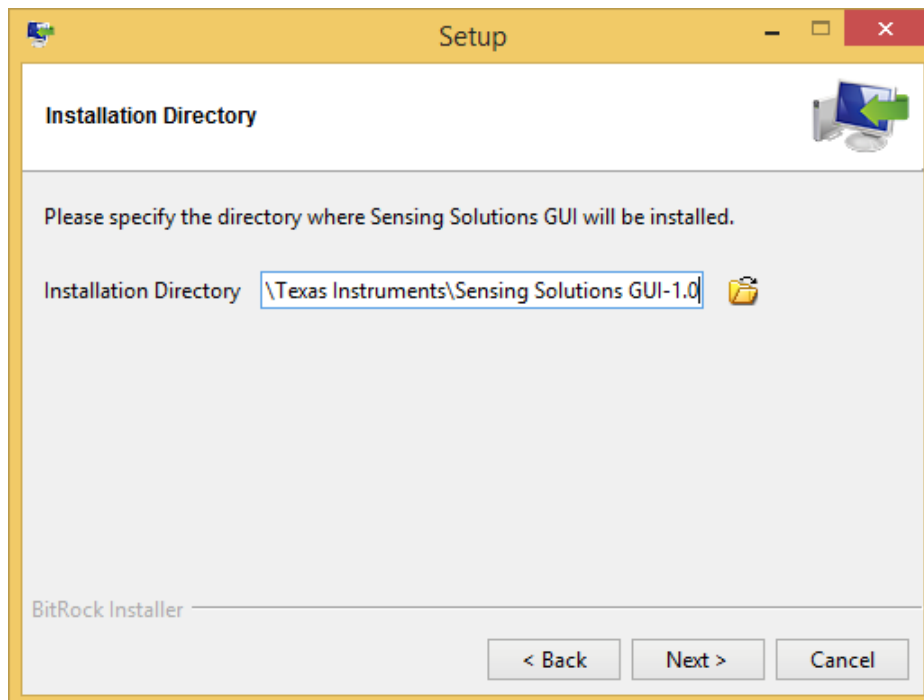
Setup

Installation Directory

Please specify the directory where Sensing Solutions GUI will be installed.

Installation Directory \Texas Instruments\Sensing Solutions GUI-1.0

BitRock Installer

< Back Next > Cancel